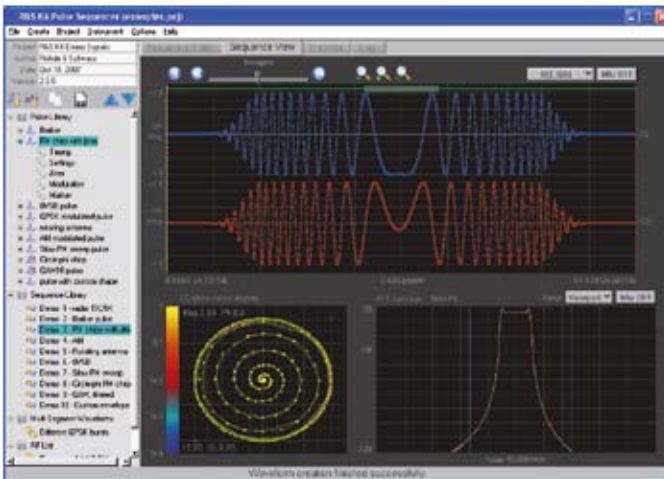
R&S Kit Pulse Sequencer (examples.psjt)

File Create Project Instrument Options Help

Project R&S Kit Demo Signals
Author Rohde & Schwarz
Date Oct 19, 2007
Version 2.1.6

Pulse Library
Barker
FM chirp with jitter
Timing
Settings
Jitter
Modulation
Marker
BPSK pulse
QPSK modulated pulse
rotating antenna
AM modulated pulse
Slow FM sweep pulse
Gaussian pulse
pulse with custom shape

Sequence Library
Demo 1 - radar ECCM
Demo 2 - Barker pulse
Demo 3 - FM chirp with jitter
Demo 4 - AM
Demo 5 - Rotating antenna
Demo 6 - BPSK
Demo 7 - Slow FM sweep
Demo 8 - Gaussian FM chirp
Demo 9 - QAM filtered
Demo 10 - Custom envelope

Multi Segment Waveform
Different BPSK bursts

RF List

Sequence Editor Sequence View

Waveform creation finished successfully.